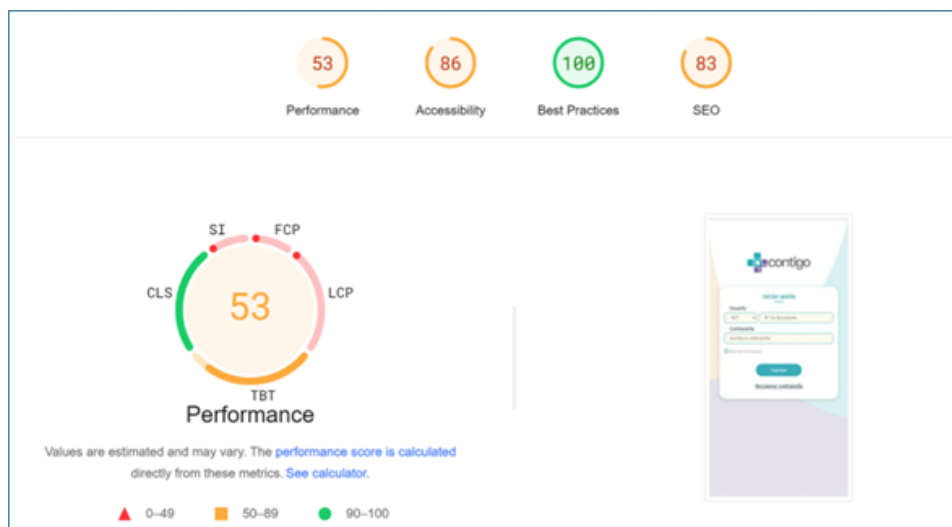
53
Performance

86
Accessibility

100
Best Practices

83
SEO

SI
FCP
CLS
53
LCP
TBT
Performance

Values are estimated and may vary. The performance score is calculated directly from these metrics. See calculator.

0–49
50–89
90–100

contigo
Iniciar sesión
Usuario
Contraseña
Ingresar
Recuperar contraseña